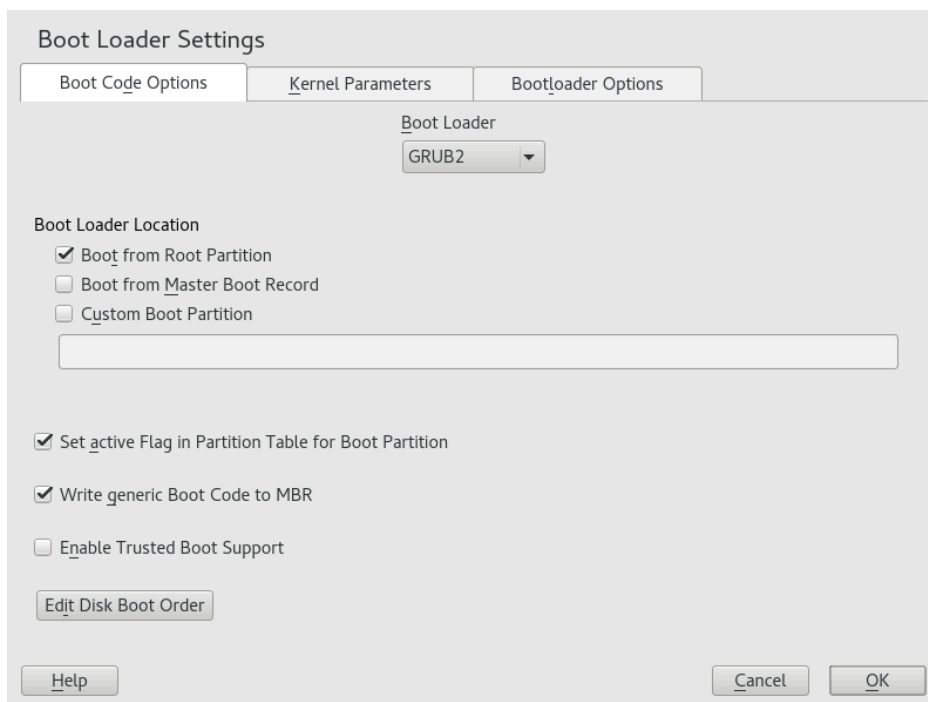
Boot Loader Settings

Boot Code Options | Kernel Parameters | Bootloader Options

Boot Loader

GRUB2

Boot Loader Location

☑ Boot from Root Partition

☐ Boot from Master Boot Record

☐ Custom Boot Partition

☑ Set active Flag in Partition Table for Boot Partition

☑ Write generic Boot Code to MBR

☐ Enable Trusted Boot Support

Edit Disk Boot Order

Help

Cancel

OK